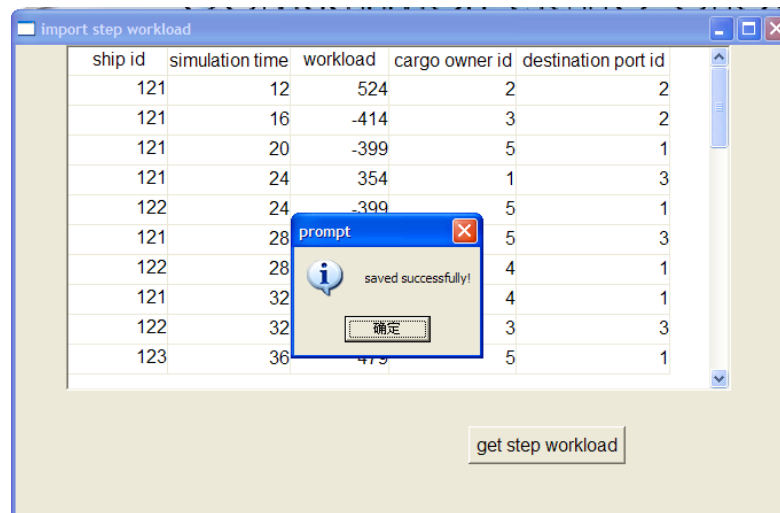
import step workload

| ship id | simulation time | workload | cargo owner id | destination port id |
|---|---|---|---|---|
| 121 | 12 | 524 | 2 | 2 |
| 121 | 16 | -414 | 3 | 2 |
| 121 | 20 | -399 | 5 | 1 |
| 121 | 24 | 354 | 1 | 3 |
| 122 | 24 | -399 | 5 | 1 |
| 121 | 28 | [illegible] | 5 | 3 |
| 122 | 28 | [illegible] | 4 | 1 |
| 121 | 32 | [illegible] | 4 | 1 |
| 122 | 32 | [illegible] | 3 | 3 |
| 123 | 36 | 479 | 5 | 1 |

prompt

saved successfully!

确定

get step workload